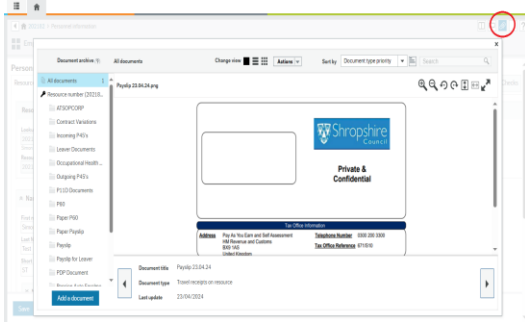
Document archive (1) All documents

Change view

Actions

Sort by Document type priority

Search

All documents

Resource number (29228...

ATSOPCORP

Contract Variations

Incoming P45's

Leaver Documents

Occupational Health ...

Outgoing P45's

P11D Documents

P60

Paper P60

Paper Payslip

Payslip

Payslip for Leaver

PDP Document

Add a document

Payslip 23.04.24.png

Shropshire Council

Private & Confidential

Tax Office Information

Address Pay As You Earn and Self Assessment HM Revenue and Customs BX9 1AS United Kingdom

Telephone Number 0300 200 3300

Tax Office Reference 071/B10

Document title Payslip 23.04.24

Document type Travel receipts on resource

Last update 23/04/2024